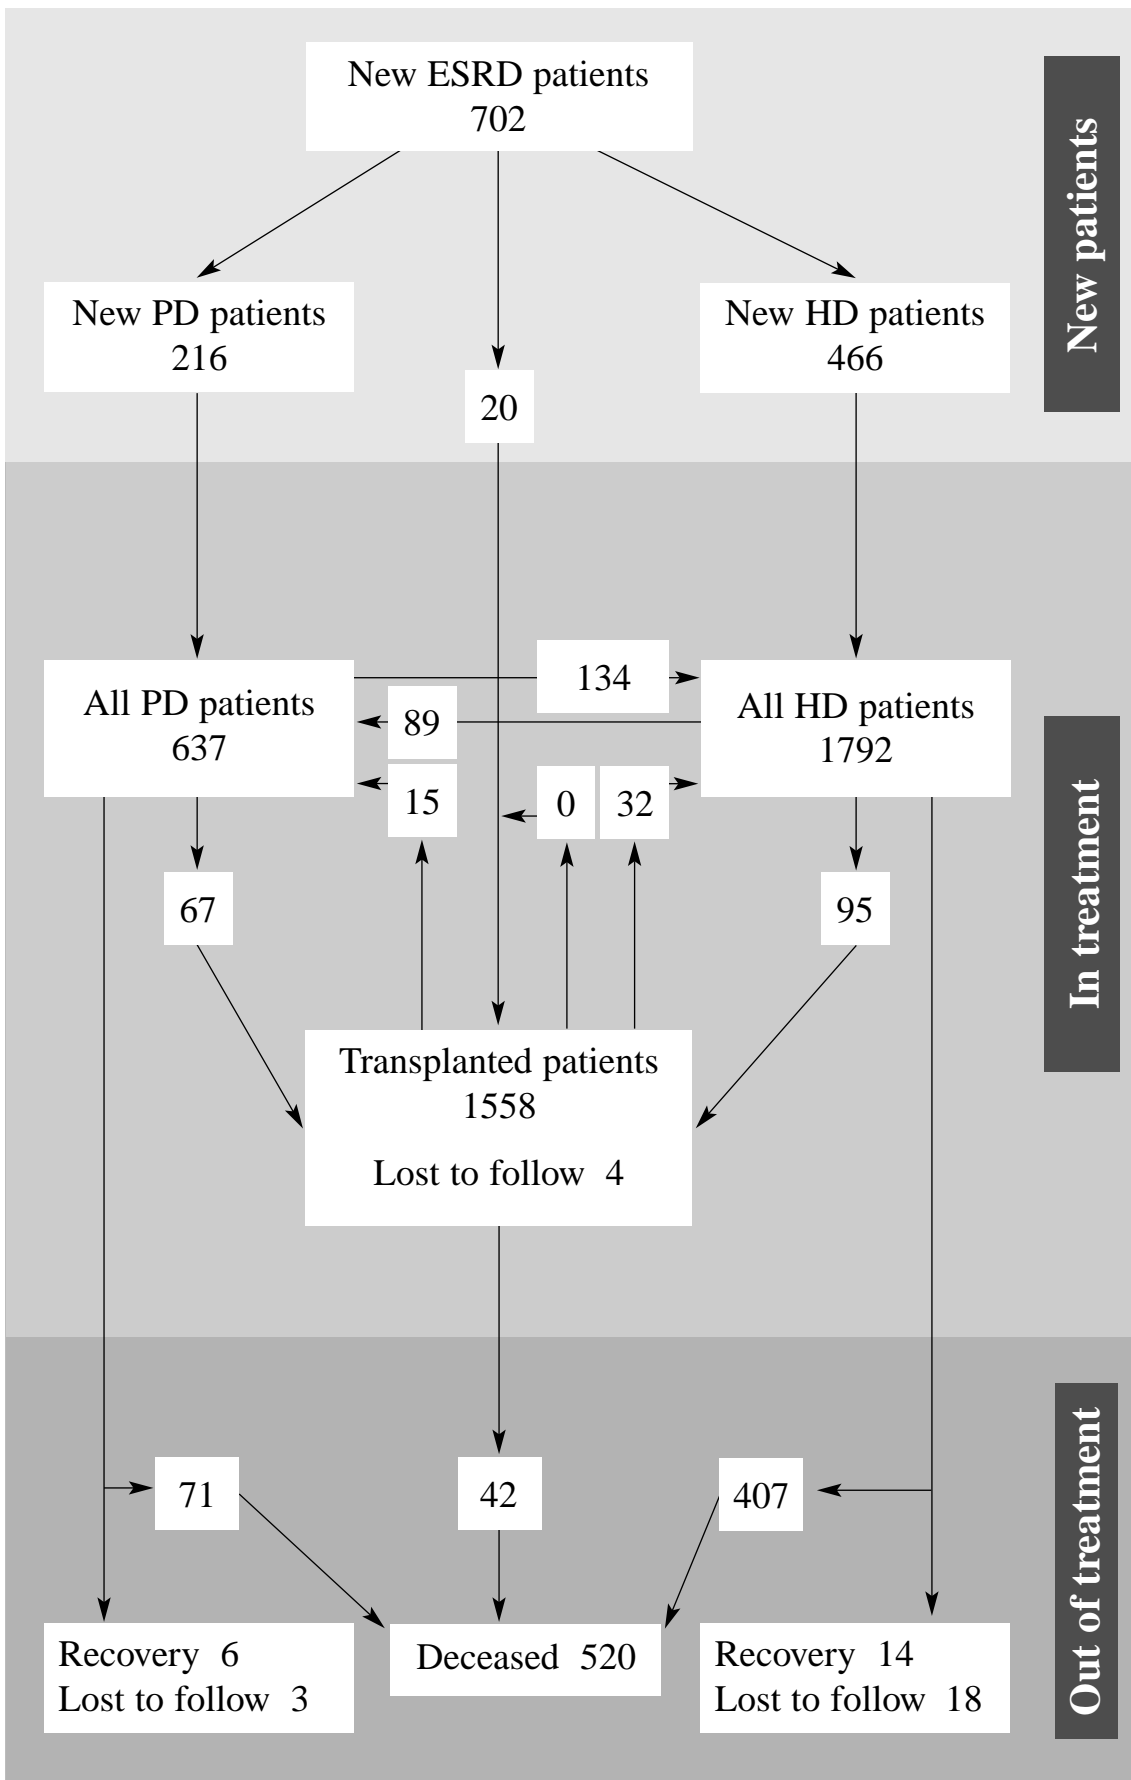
New ESRD patients
702

New PD patients
216

20

New HD patients
466

New patients

All PD patients
637

134

89

All HD patients
1792

15

0

32

67

95

In treatment

Transplanted patients
1558

Lost to follow 4

71

42

407

Out of treatment

Recovery 6
Lost to follow 3

Deceased 520

Recovery 14
Lost to follow 18